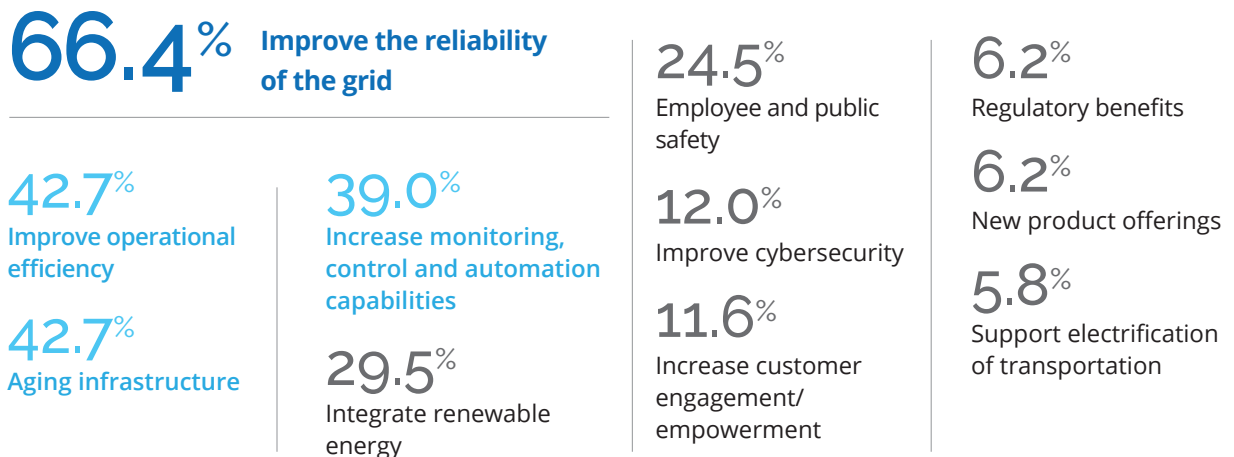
66.4% Improve the reliability of the grid

42.7%
Improve operational efficiency

42.7%
Aging infrastructure

39.0%
Increase monitoring, control and automation capabilities

29.5%
Integrate renewable energy

24.5%
Employee and public safety

12.0%
Improve cybersecurity

11.6%
Increase customer engagement/ empowerment

6.2%
Regulatory benefits

6.2%
New product offerings

5.8%
Support electrification of transportation